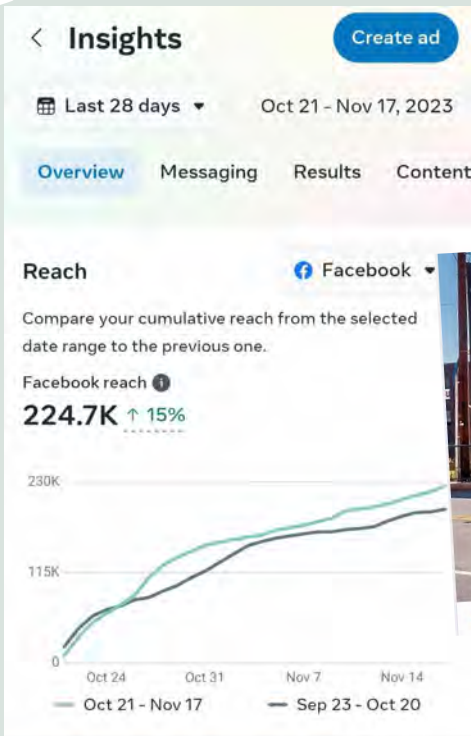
< Insights

Create ad

Last 28 days ▾ Oct 21 - Nov 17, 2023

Overview Messaging Results Content

Reach

Facebook ▾

Compare your cumulative reach from the selected date range to the previous one.

Facebook reach

224.7K ↑ 15%

230K

115K

0

Oct 24 Oct 31 Nov 7 Nov 14

Oct 21 - Nov 17 Sep 23 - Oct 20